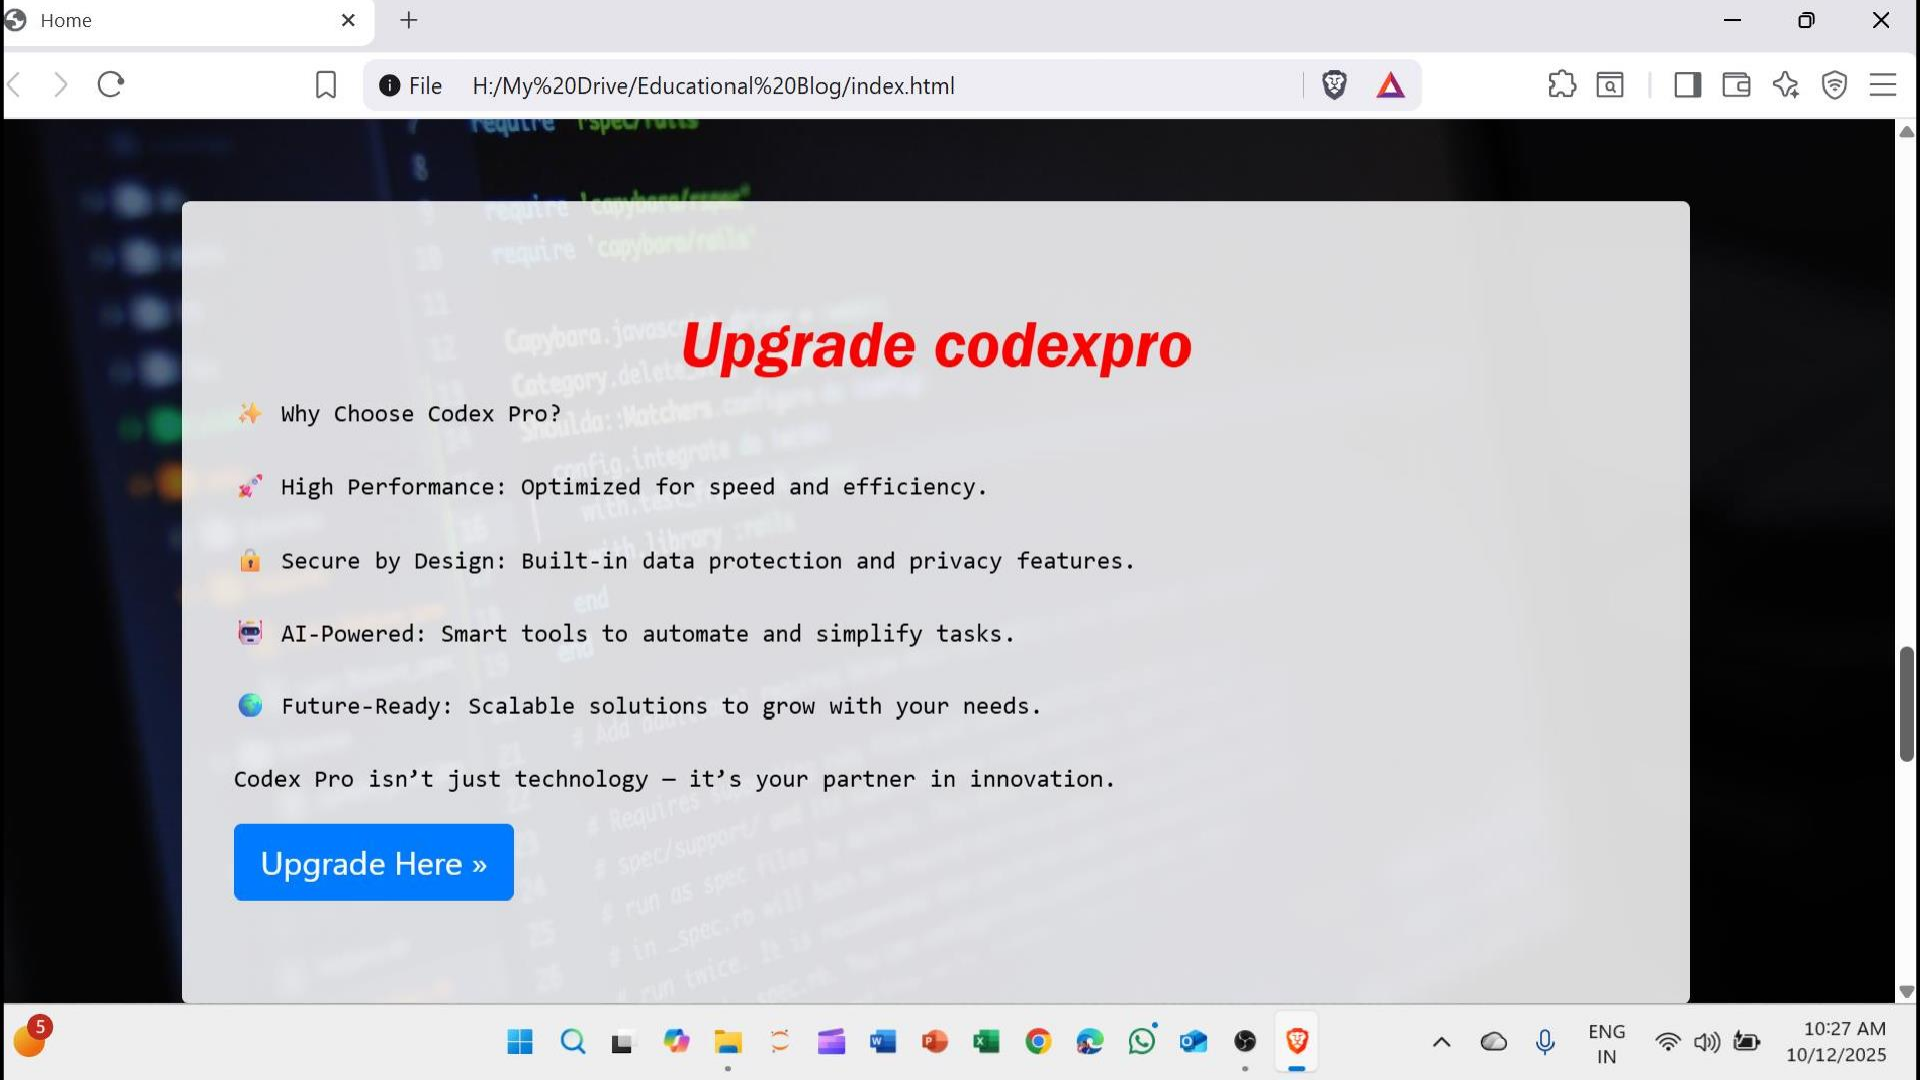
Home

File H:/My%20Drive/Educational%20Blog/index.html

Upgrade codexpro

✨ Why Choose Codex Pro?

🚀 High Performance: Optimized for speed and efficiency.

🔒 Secure by Design: Built-in data protection and privacy features.

🤖 AI-Powered: Smart tools to automate and simplify tasks.

🌍 Future-Ready: Scalable solutions to grow with your needs.

Codex Pro isn’t just technology — it’s your partner in innovation.

Upgrade Here »

5

ENG
IN

10:27 AM
10/12/2025